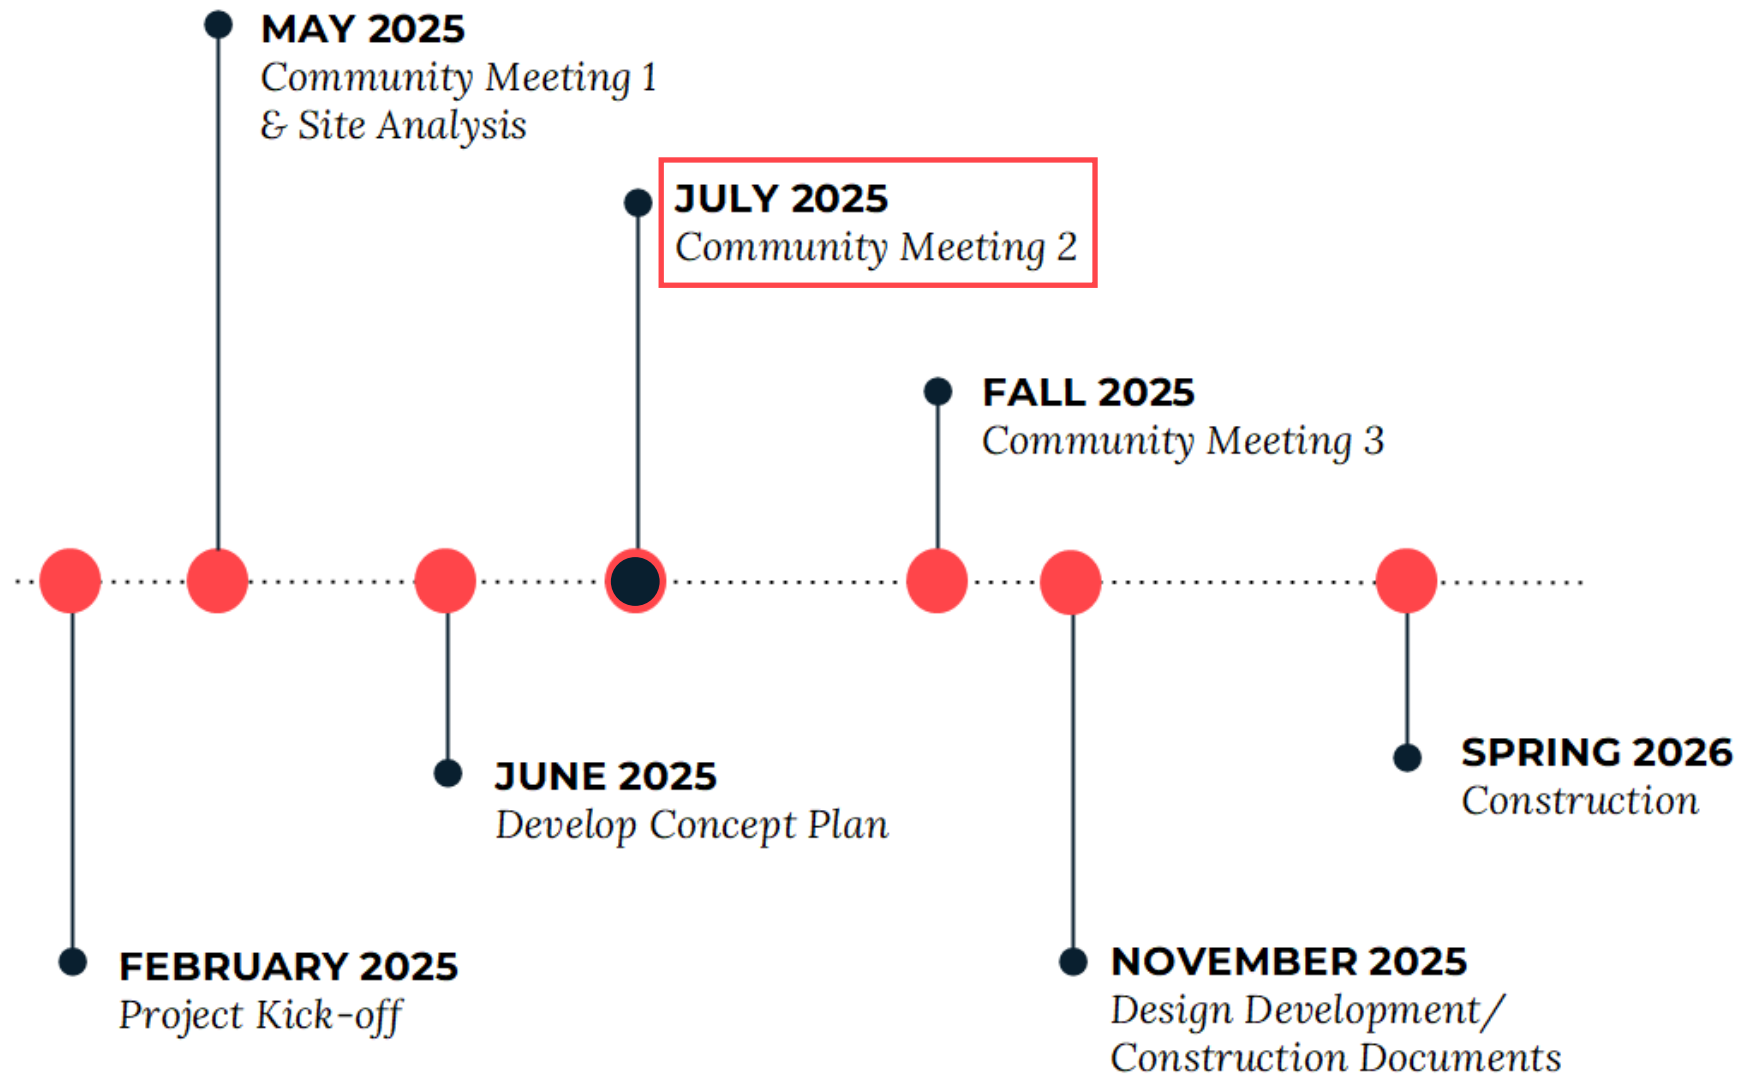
MAY 2025
Community Meeting 1 & Site Analysis

JULY 2025
Community Meeting 2

FALL 2025
Community Meeting 3

JUNE 2025
Develop Concept Plan

SPRING 2026
Construction

FEBRUARY 2025
Project Kick-off

NOVEMBER 2025
Design Development/ Construction Documents